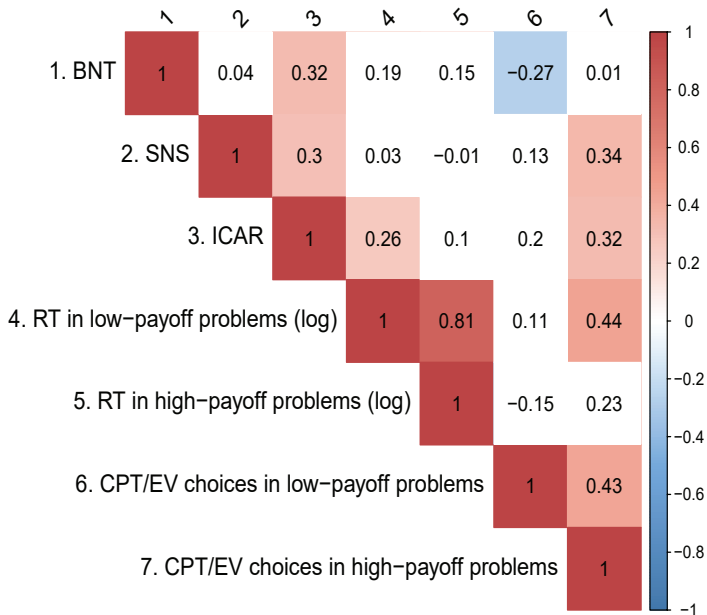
| | 1 | 2 | 3 | 4 | 5 | 6 | 7 |
|---|---|---|---|---|---|---|---|
| 1. BNT | 1 | 0.04 | 0.32 | 0.19 | 0.15 | −0.27 | 0.01 |
| 2. SNS | | 1 | 0.3 | 0.03 | −0.01 | 0.13 | 0.34 |
| 3. ICAR | | | 1 | 0.26 | 0.1 | 0.2 | 0.32 |
| 4. RT in low−payoff problems (log) | | | | 1 | 0.81 | 0.11 | 0.44 |
| 5. RT in high−payoff problems (log) | | | | | 1 | −0.15 | 0.23 |
| 6. CPT/EV choices in low−payoff problems | | | | | | 1 | 0.43 |
| 7. CPT/EV choices in high−payoff problems | | | | | | | 1 |

1
0.8
0.6
0.4
0.2
0
−0.2
−0.4
−0.6
−0.8
−1